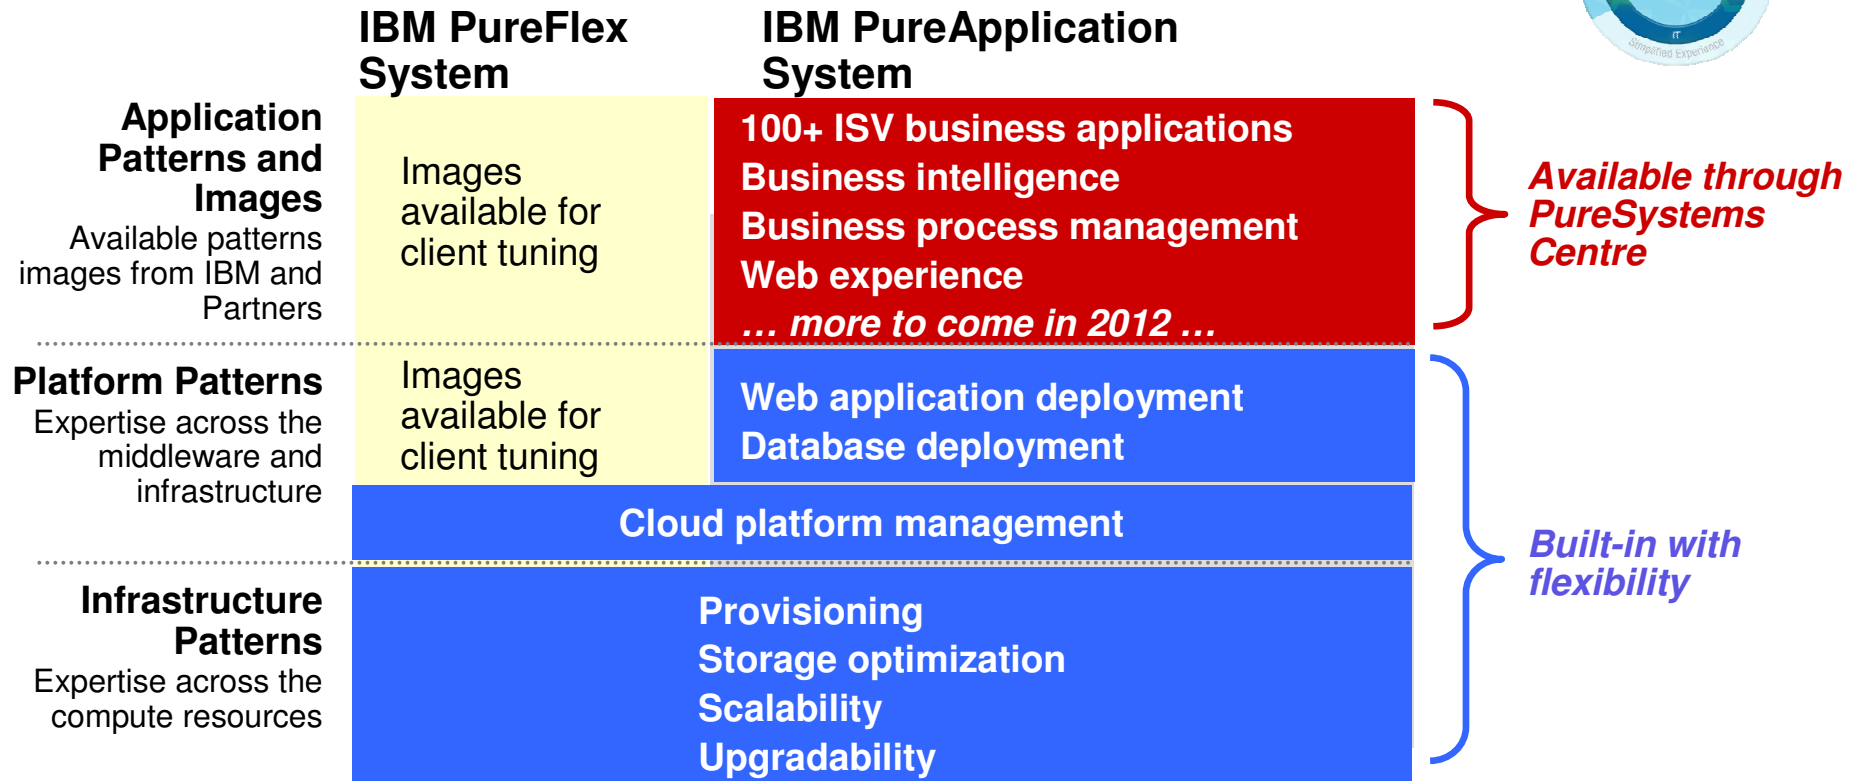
IBM PureFlex System

IBM PureApplication System

Simplified Experience

Application Patterns and Images
Available patterns images from IBM and Partners

Images available for client tuning

100+ ISV business applications
Business intelligence
Business process management
Web experience
… more to come in 2012 …

Available through PureSystems Centre

Platform Patterns
Expertise across the middleware and infrastructure

Images available for client tuning

Web application deployment
Database deployment

Cloud platform management

Infrastructure Patterns
Expertise across the compute resources

Provisioning
Storage optimization
Scalability
Upgradability

Built-in with flexibility